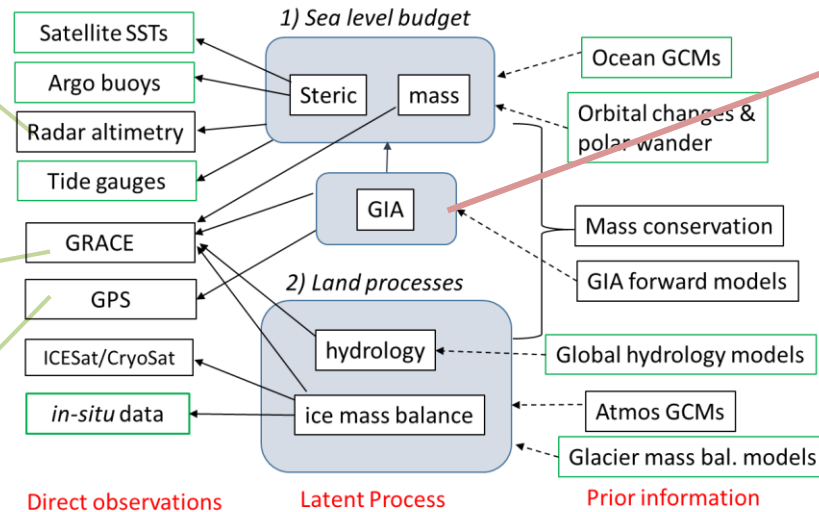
1) Sea level budget

Satellite SSTs

Argo buoys

Radar altimetry

Tide gauges

GRACE

GPS

ICESat/CryoSat

*in-situ* data

Steric

mass

GIA

2) Land processes

hydrology

ice mass balance

Ocean GCMs

Orbital changes & polar wander

Mass conservation

GIA forward models

Global hydrology models

Atmos GCMs

Glacier mass bal. models

Direct observations

Latent Process

Prior information